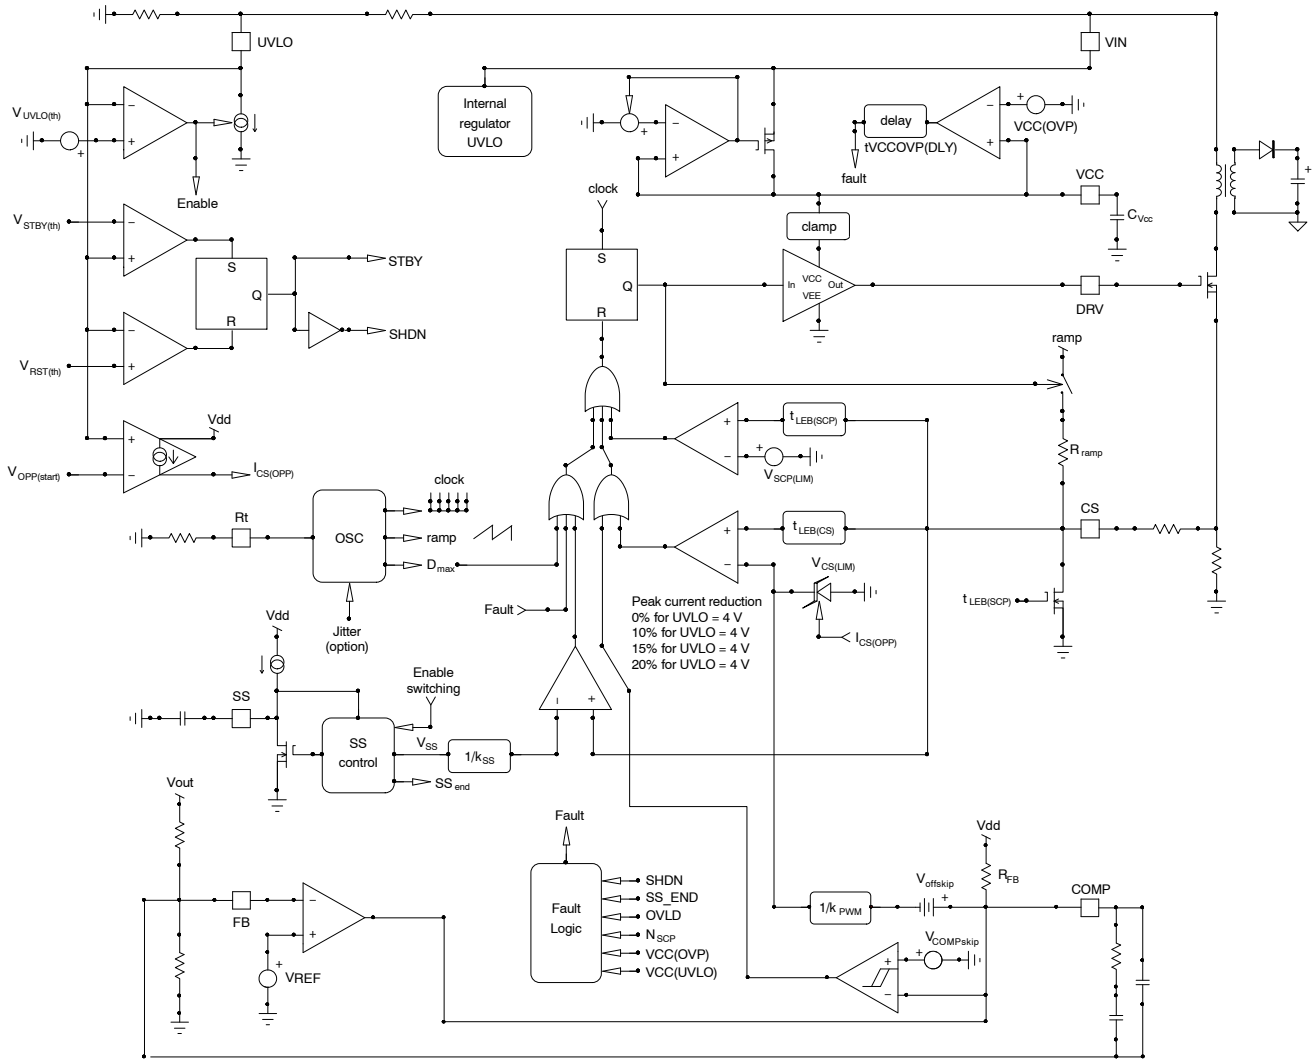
UVLO
VIN
$V_{UVLO(th)}$
−
+
+
Enable
Internal regulator UVLO
+
−
+
delay
tVCCOVP(DLY)
fault
−
+
+
VCC(OVP)
VCC
$C_{Vcc}$
+
clock
$V_{STBY(th)}$
−
+
S
Q
R
STBY
SHDN
$V_{RST(th)}$
−
+
clamp
S
Q
R
In
VCC
VEE
Out
DRV
ramp
Vdd
$V_{OPP(start)}$
+
−
$I_{CS(OPP)}$
+
−
$t_{LEB(SCP)}$
+
$V_{SCP(LIM)}$
$R_{ramp}$
Rt
OSC
clock
ramp
$D_{max}$
+
−
$t_{LEB(CS)}$
CS
$V_{CS(LIM)}$
Fault
Jitter (option)
Peak current reduction
0% for UVLO = 4 V
10% for UVLO = 4 V
15% for UVLO = 4 V
20% for UVLO = 4 V
$I_{CS(OPP)}$
$t_{LEB(SCP)}$
Vdd
SS
Enable switching
SS control
$V_{SS}$
$1/k_{SS}$
$SS_{end}$
I
+
Vout
Fault
Vdd
$R_{FB}$
FB
−
+
+
VREF
Fault Logic
SHDN
SS_END
OVLD
$N_{SCP}$
VCC(OVP)
VCC(UVLO)
$1/k_{PWM}$
$V_{offskip}$
+
COMP
$V_{COMPskip}$
+
+
−